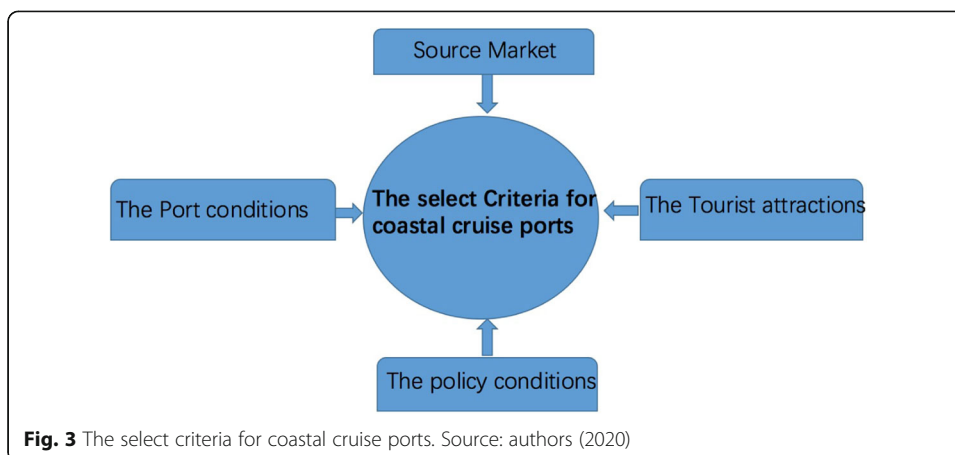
Source Market

The Port conditions

The select Criteria for coastal cruise ports

The Tourist attractions

The policy conditions

**Fig. 3** The select criteria for coastal cruise ports. Source: authors (2020)